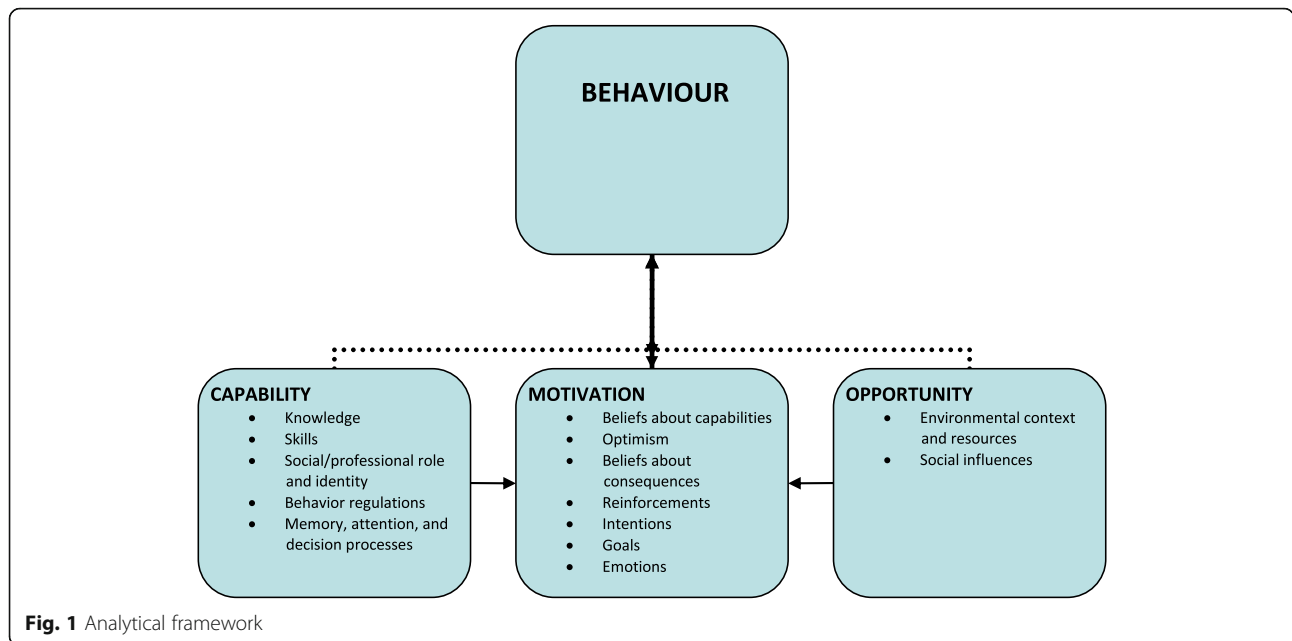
BEHAVIOUR

CAPABILITY
- Knowledge
- Skills
- Social/professional role and identity
- Behavior regulations
- Memory, attention, and decision processes

MOTIVATION
- Beliefs about capabilities
- Optimism
- Beliefs about consequences
- Reinforcements
- Intentions
- Goals
- Emotions

OPPORTUNITY
- Environmental context and resources
- Social influences

Fig. 1 Analytical framework